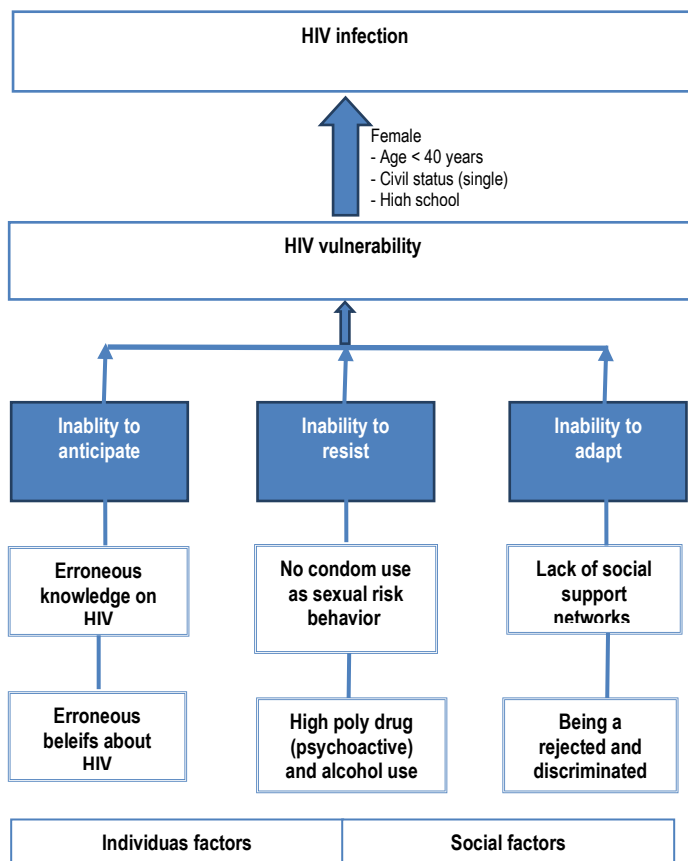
HIV infection

Female
- Age < 40 years
- Civil status (single)
- High school

HIV vulnerability

Inablity to anticipate

Inability to resist

Inability to adapt

Erroneous knowledge on HIV

No condom use as sexual risk behavior

Lack of social support networks

Erroneous beleifs about HIV

High poly drug (psychoactive) and alcohol use

Being a rejected and discriminated

| Individuas factors | Social factors |
|---|---|